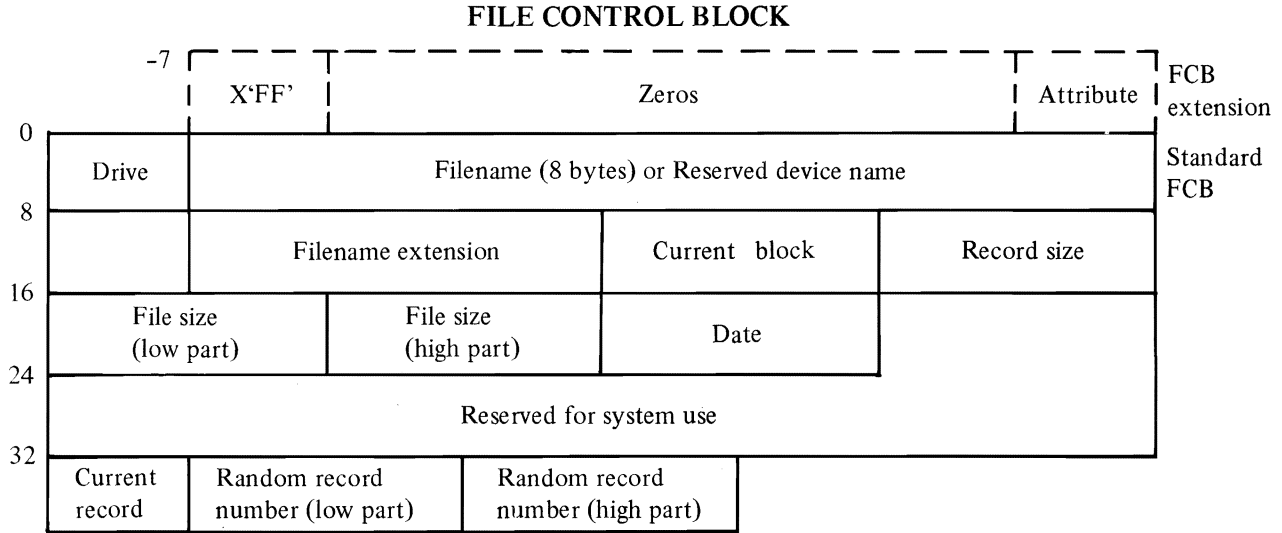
FILE CONTROL BLOCK

-7

X'FF'

Zeros

Attribute

FCB extension

0

Drive

Filename (8 bytes) or Reserved device name

Standard FCB

8

Filename extension

Current block

Record size

16

File size (low part)

File size (high part)

Date

24

Reserved for system use

32

Current record

Random record number (low part)

Random record number (high part)